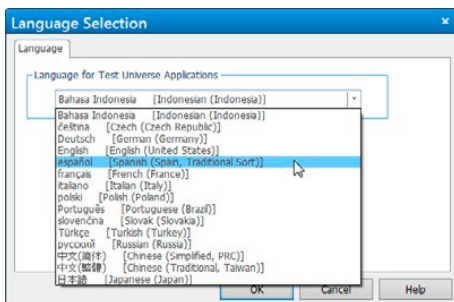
Language Selection

Language

Language for Test Universe Applications

Bahasa Indonesia [Indonesian (Indonesia)]

Bahasa Indonesia [Indonesian (Indonesia)]
čeština [Czech (Czech Republic)]
Deutsch [German (Germany)]
English [English (United States)]
español [Spanish (Spain, Traditional Sort)]
français [French (France)]
italiano [Italian (Italy)]
polski [Polish (Poland)]
Português [Portuguese (Brazil)]
slovenčina [Slovak (Slovakia)]
Türkçe [Turkish (Turkey)]
русский [Russian (Russia)]
中文(简体) [Chinese (Simplified, PRC)]
中文(繁體) [Chinese (Traditional, Taiwan)]
日本語 [Japanese (Japan)]

OK Cancel Help